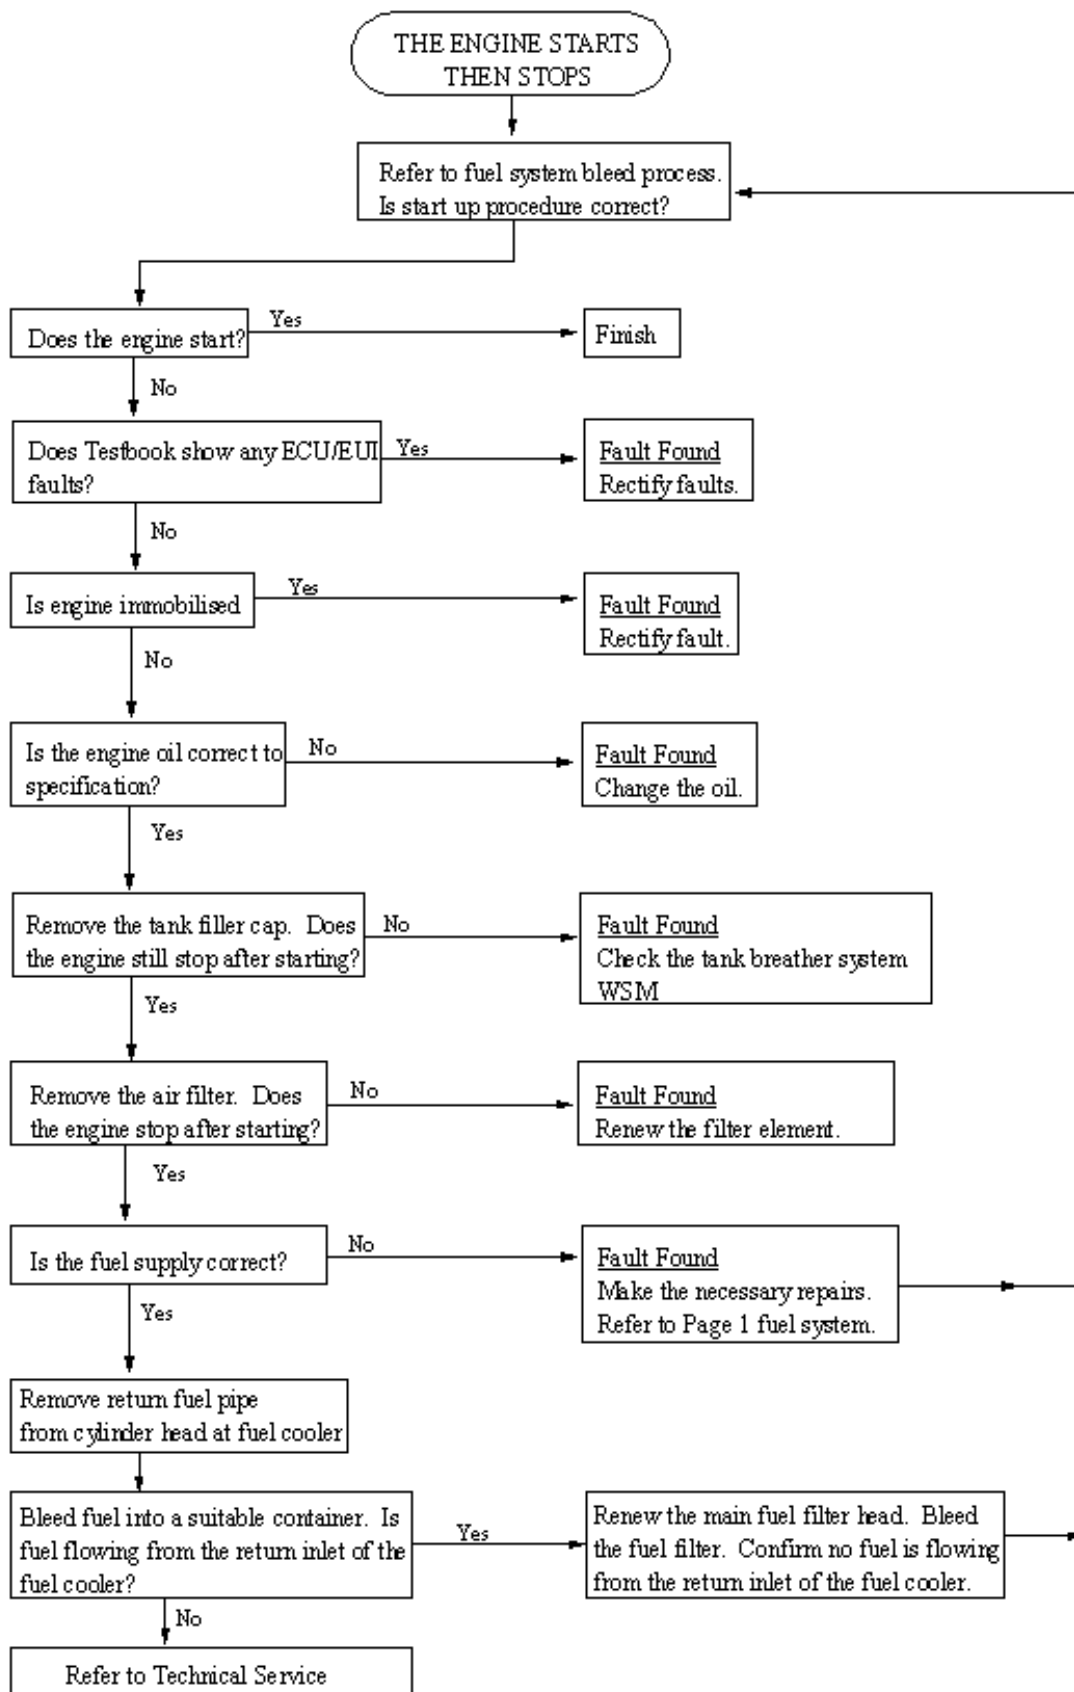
THE ENGINE STARTS THEN STOPS

Refer to fuel system bleed process. Is start up procedure correct?

Does the engine start?

Yes

Finish

No

Does Testbook show any ECU/EUI faults?

Yes

Fault Found
Rectify faults.

No

Is engine immobilised

Yes

Fault Found
Rectify fault.

No

Is the engine oil correct to specification?

No

Fault Found
Change the oil.

Yes

Remove the tank filler cap. Does the engine still stop after starting?

No

Fault Found
Check the tank breather system WSM

Yes

Remove the air filter. Does the engine stop after starting?

No

Fault Found
Renew the filter element.

Yes

Is the fuel supply correct?

No

Fault Found
Make the necessary repairs.
Refer to Page 1 fuel system.

Yes

Remove return fuel pipe from cylinder head at fuel cooler

Bleed fuel into a suitable container. Is fuel flowing from the return inlet of the fuel cooler?

Yes

Renew the main fuel filter head. Bleed the fuel filter. Confirm no fuel is flowing from the return inlet of the fuel cooler.

No

Refer to Technical Service